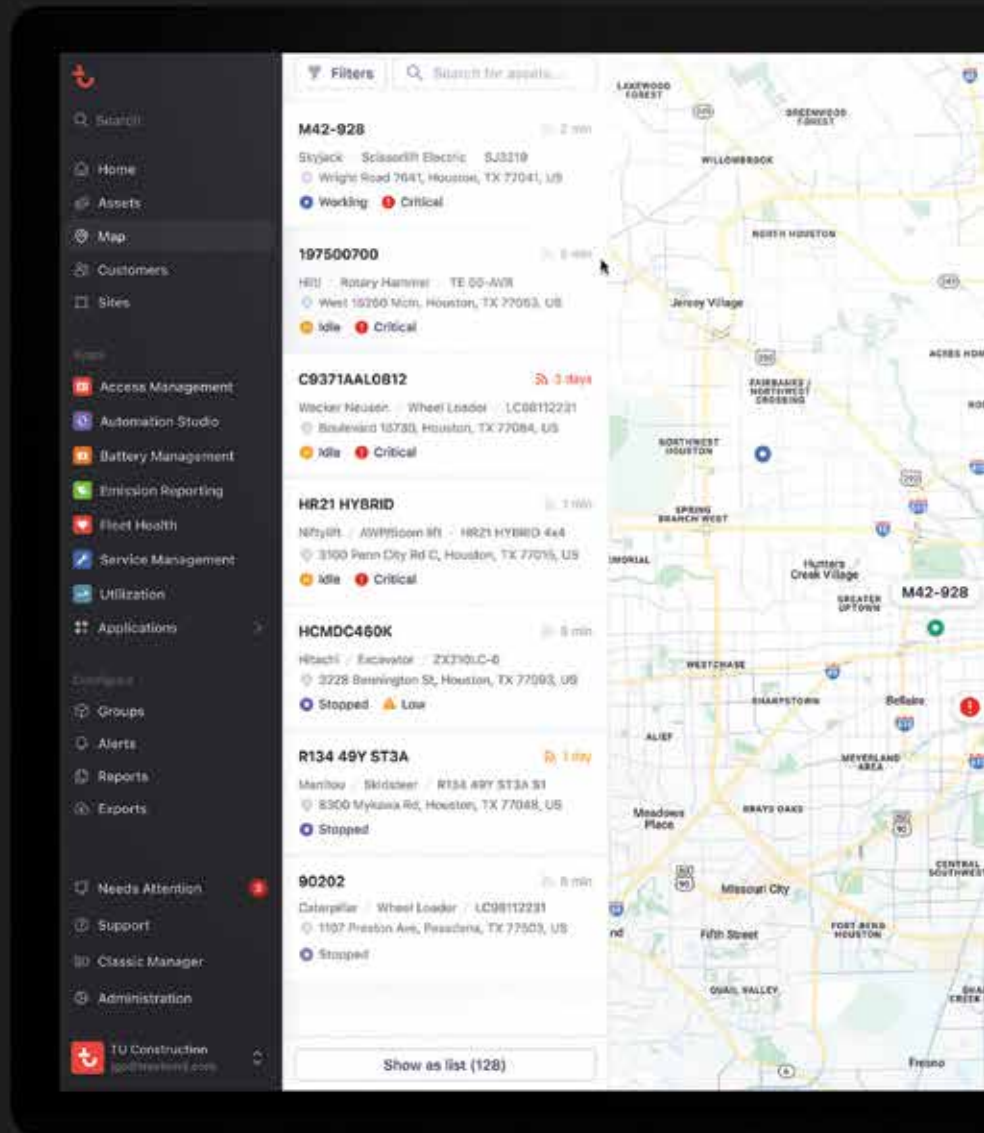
Search

Home

Assets

Map

Customers

Sites

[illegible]

Access Management

Automation Studio

Battery Management

Emission Reporting

Fleet Health

Service Management

Utilization

Applications

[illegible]

Groups

Alerts

Reports

Exports

Needs Attention 3

Support

Classic Manager

Administration

TU Construction
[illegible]

Filters

Search for assets...

M42-928
2 min
Skyjack · Scissorlift Electric · SJ3219
Wright Road 7641, Houston, TX 77041, US
Working Critical

197500700
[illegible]
Hilti · Rotary Hammer · TE 60-AVR
West 10250 Main, Houston, TX 77063, US
Idle Critical

C9371AAL0812
3 days
Wacker Neuson · Wheel Loader · LC08112231
Boulevard 10730, Houston, TX 77084, US
Idle Critical

HR21 HYBRID
7 min
Niftylift · AWP/Boom lift · HR21 HYBRID 4x4
3100 Penn City Rd C, Houston, TX 77015, US
Idle Critical

HCMDC460K
8 min
Hitachi · Excavator · ZX210LC-6
3228 Bennington St, Houston, TX 77093, US
Stopped Low

R134 49Y ST3A
1 day
Manitou · Skidsteer · R134 49Y ST3A S1
8300 Mykawa Rd, Houston, TX 77048, US
Stopped

90202
8 min
Caterpillar · Wheel Loader · LC08112231
1107 Preston Ave, Pasadena, TX 77503, US
Stopped

Show as list (128)

LAKEWOOD FOREST
GREENWOOD FOREST
WILLOWBROOK
NORTH HOUSTON
Jersey Village
ACRES HOM
FAIRBANKS / NORTHWEST CROSSING
NORTHWEST HOUSTON
SPRING BRANCH WEST
MORIAL
Hunters Creek Village
GREATER UPTOWN
M42-928
WESTCHASE
SHARPSTOWN
Bellaire
ALIEF
MEYERLAND AREA
Meadows Place
BRAYS OAKS
Missouri City
CENTRAL SOUTHWEST
Fifth Street
FORT BEND HOUSTON
QUAIL VALLEY
Fresno